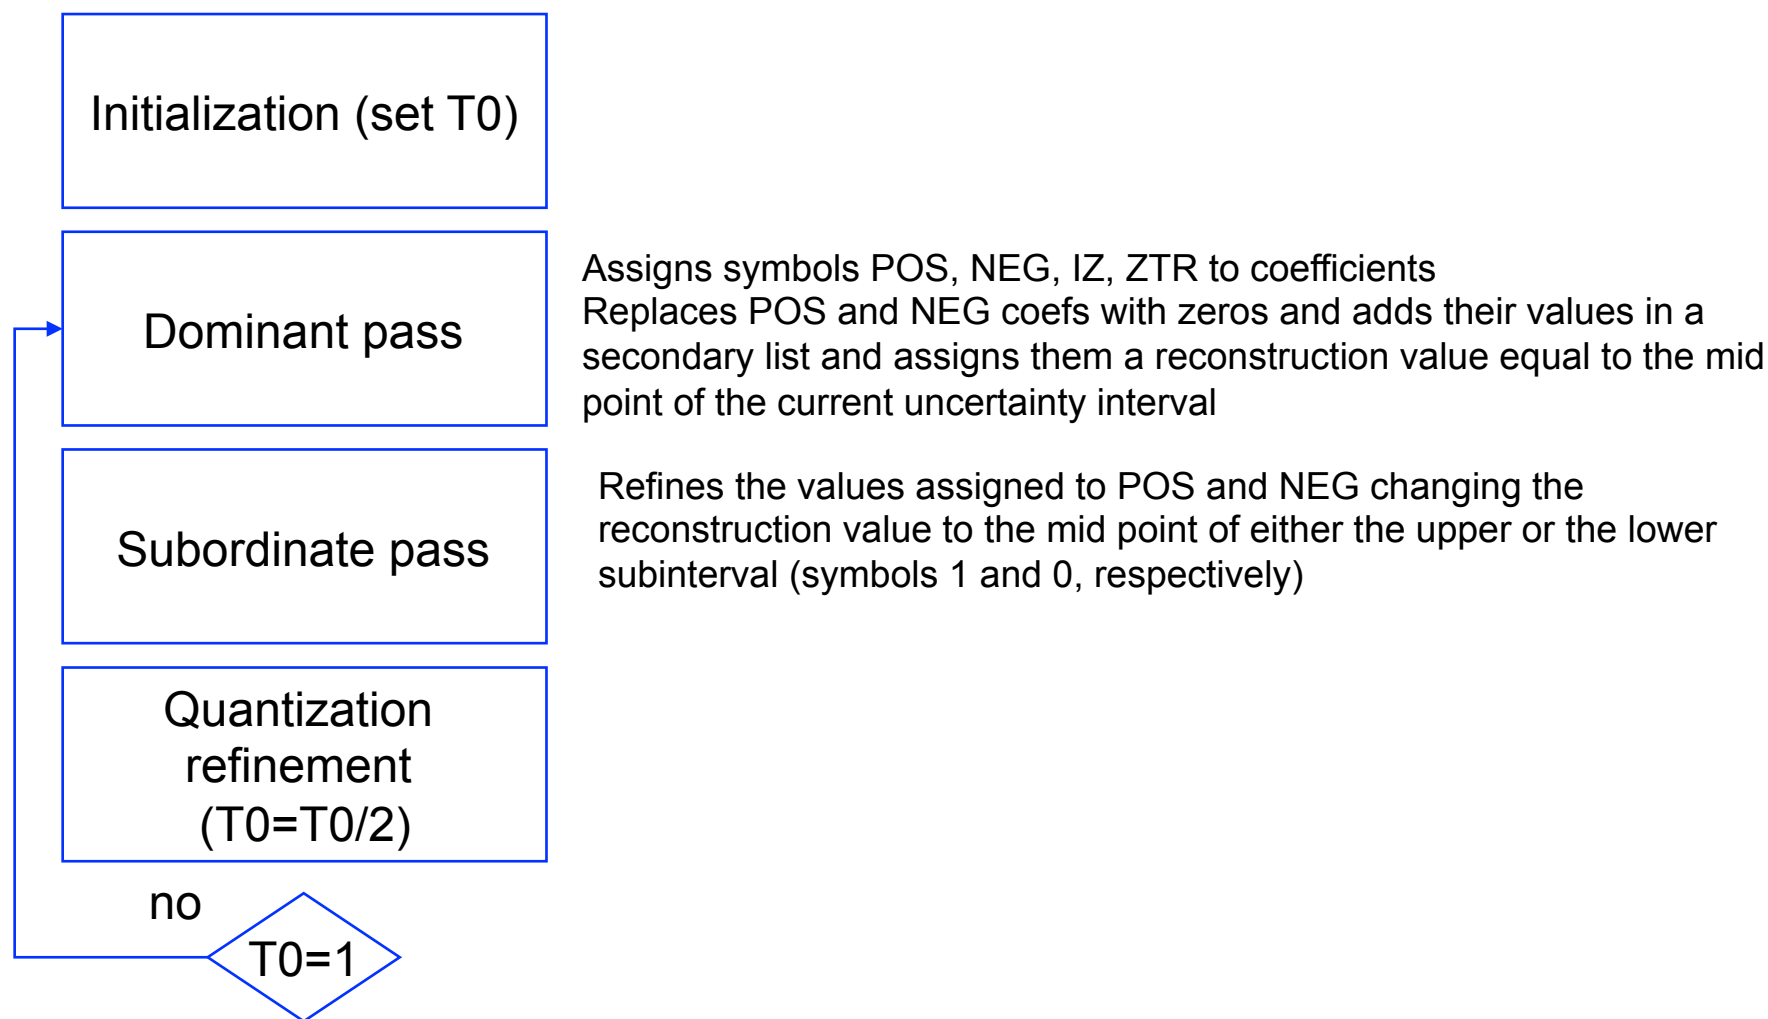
Initialization (set T0)

Dominant pass

Assigns symbols POS, NEG, IZ, ZTR to coefficients
Replaces POS and NEG coefs with zeros and adds their values in a secondary list and assigns them a reconstruction value equal to the mid point of the current uncertainty interval

Subordinate pass

Refines the values assigned to POS and NEG changing the reconstruction value to the mid point of either the upper or the lower subinterval (symbols 1 and 0, respectively)

Quantization refinement (T0=T0/2)

no

T0=1